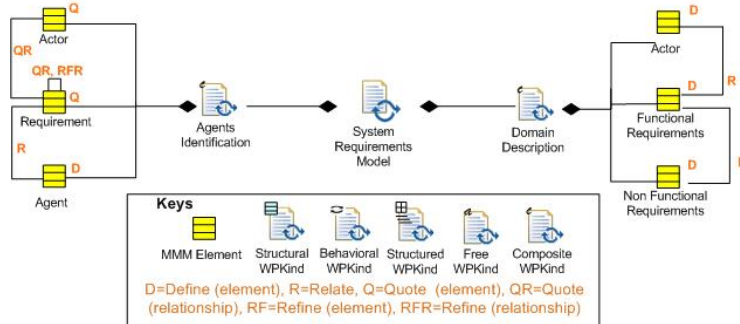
Q
Actor
QR
QR, RFR
Q
Requirement
R
D
Agent

Agents Identification

System Requirements Model

Domain Description

D
Actor
R
D
Functional Requirements
D
Non Functional Requirements

Keys
MMM Element
Structural WPKind
Behavioral WPKind
Structured WPKind
Free WPKind
Composite WPKind

D=Define (element), R=Relate, Q=Quote (element), QR=Quote (relationship), RF=Refine (element), RFR=Refine (relationship)